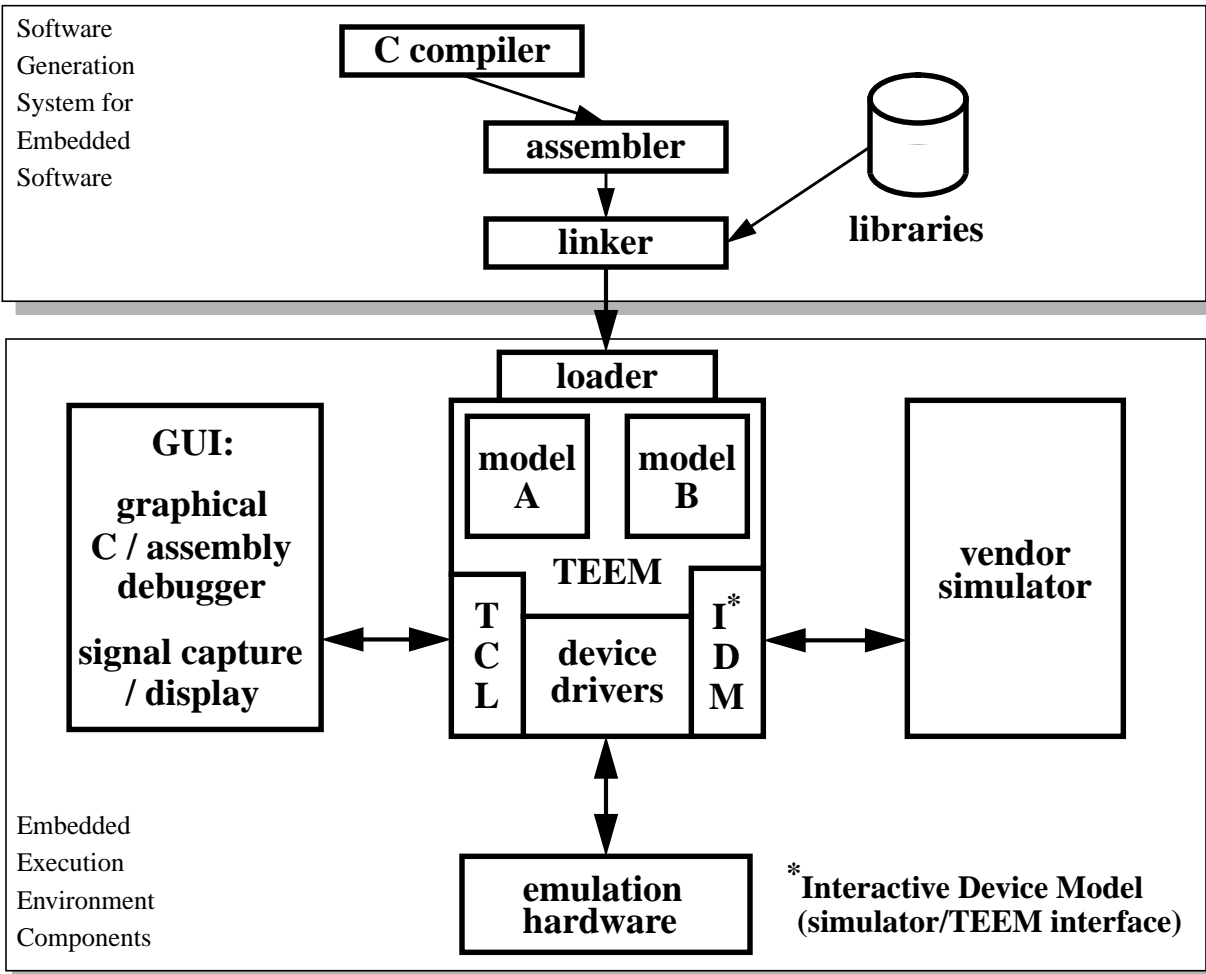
Software Generation System for Embedded Software

C compiler

assembler

libraries

linker

loader

GUI:

graphical C / assembly debugger

signal capture / display

model A

model B

TEEM

T C L

device drivers

I$^*$ D M

vendor simulator

Embedded Execution Environment Components

emulation hardware

$^*$Interactive Device Model (simulator/TEEM interface)